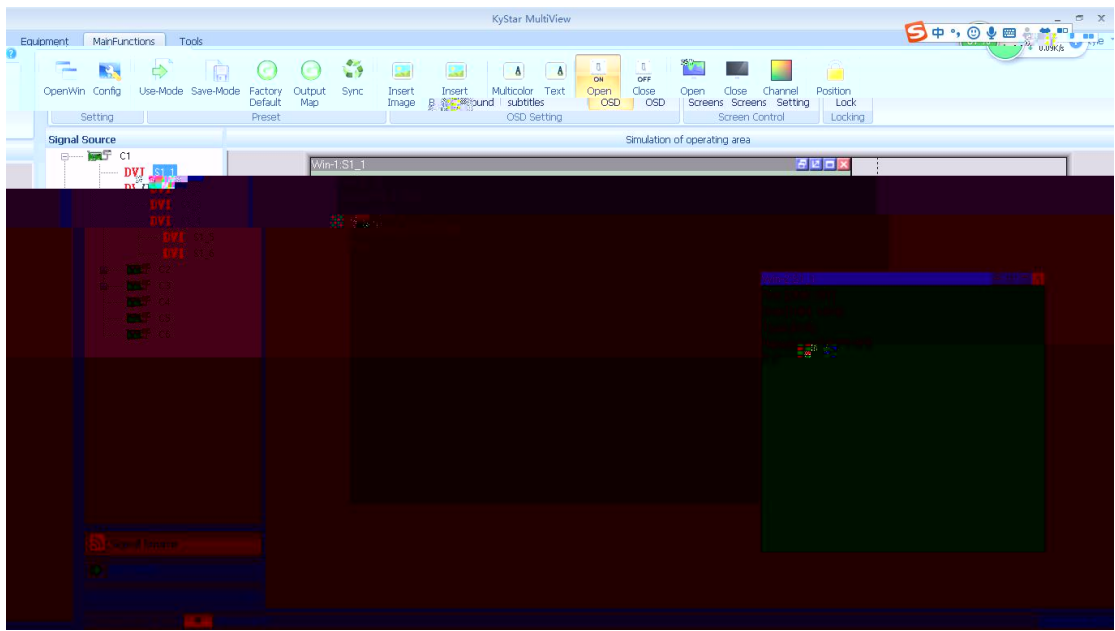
KyStar MultiView

Equipment MainFunctions Tools

OpenWin Config Use-Mode Save-Mode Factory Default Output Map Sync Insert Image Insert Background Multicolor subtitles Text ON Open OSD OFF Close OSD Open Screens Close Screens Channel Setting Position Lock

Setting Preset OSD Setting Screen Control Locking

中 °, 0.09K/s

Signal Source

Simulation of operating area

C1

DVI S1_1

DVI

DVI

DVI

DVI

DVI

Win-1:S1_1

Signal Source